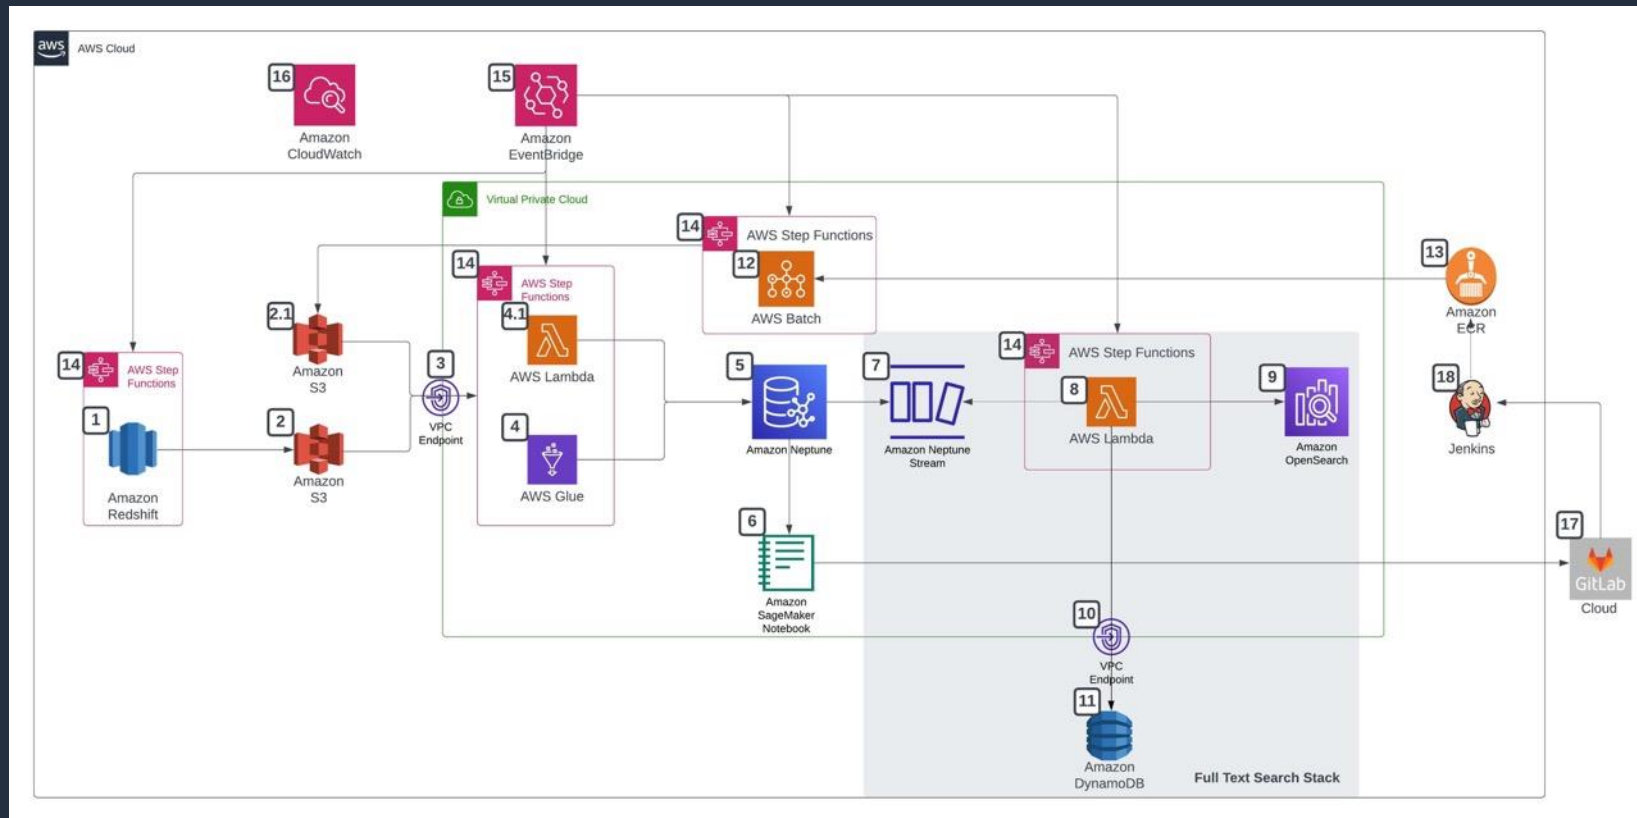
aws AWS Cloud

16 Amazon CloudWatch

15 Amazon EventBridge

Virtual Private Cloud

14 AWS Step Functions

12 AWS Batch

13 Amazon ECR

14 AWS Step Functions

4.1 AWS Lambda

4 AWS Glue

2.1 Amazon S3

2 Amazon S3

3 VPC Endpoint

14 AWS Step Functions

1 Amazon Redshift

5 Amazon Neptune

6 Amazon SageMaker Notebook

7 Amazon Neptune Stream

14 AWS Step Functions

8 AWS Lambda

9 Amazon OpenSearch

18 Jenkins

17 GitLab Cloud

10 VPC Endpoint

11 Amazon DynamoDB

Full Text Search Stack